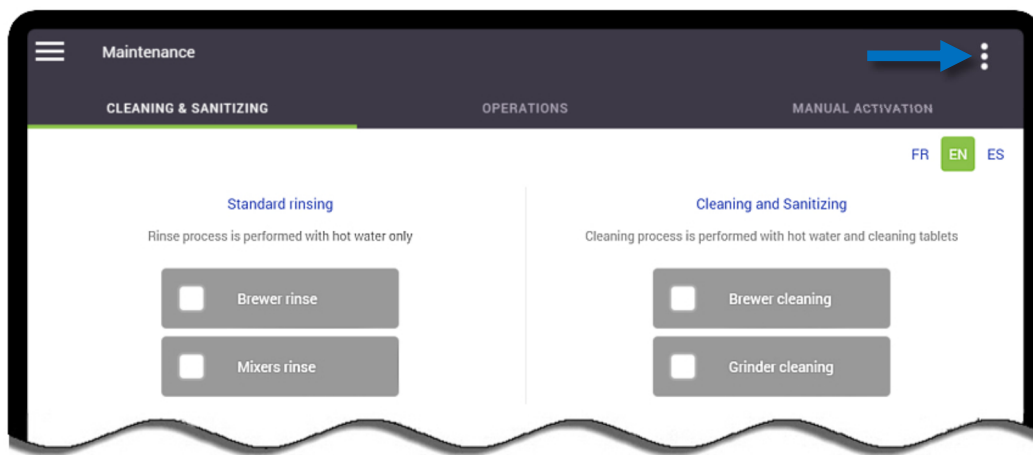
Maintenance

CLEANING & SANITIZING
OPERATIONS
MANUAL ACTIVATION

FR EN ES

Standard rinsing

Rinse process is performed with hot water only

Brewer rinse

Mixers rinse

Cleaning and Sanitizing

Cleaning process is performed with hot water and cleaning tablets

Brewer cleaning

Grinder cleaning